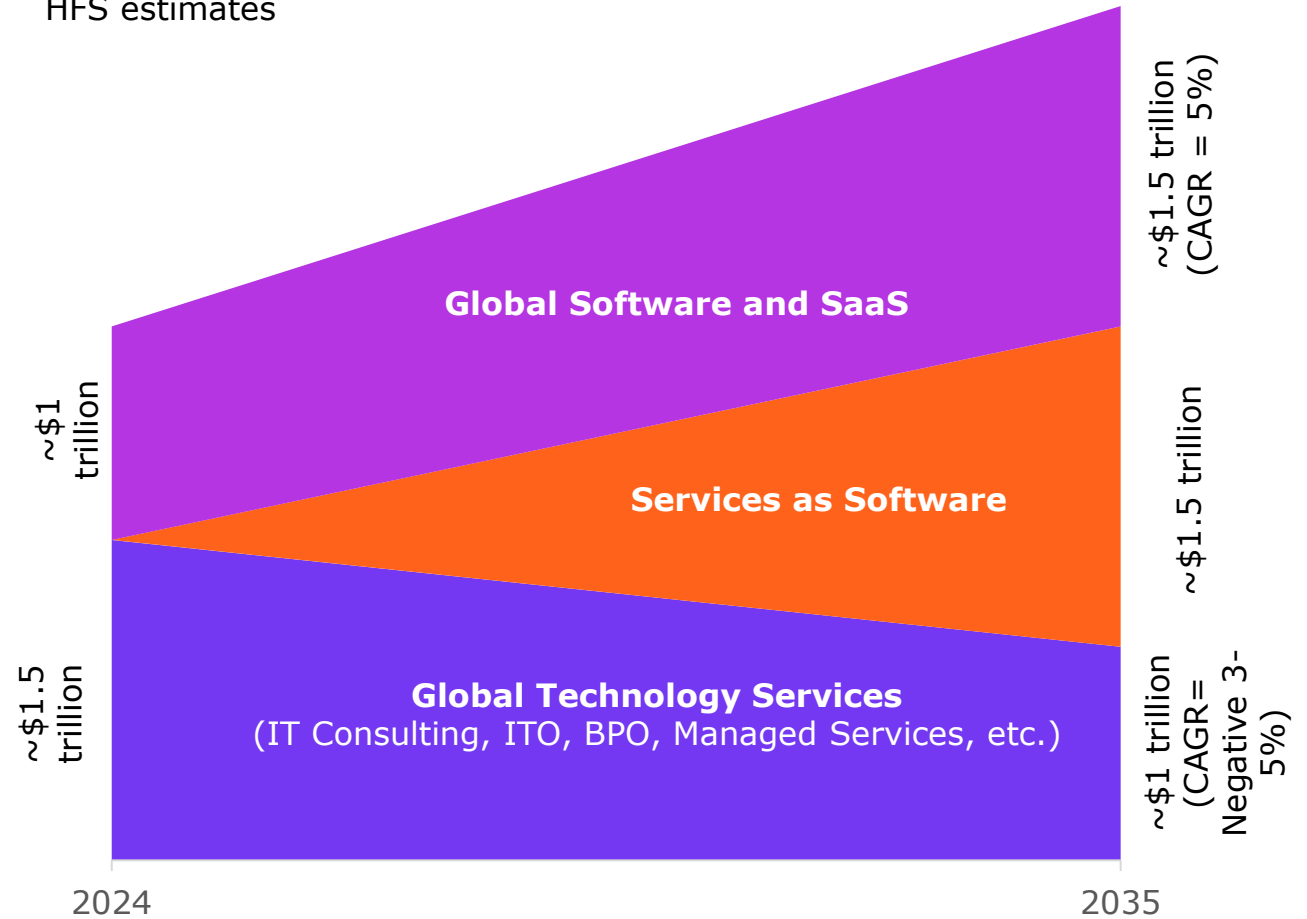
HFS estimates

~$1 trillion

~$1.5 trillion

Global Software and SaaS

Services as Software

Global Technology Services
(IT Consulting, ITO, BPO, Managed Services, etc.)

~$1.5 trillion (CAGR = 5%)

~$1.5 trillion

~$1 trillion (CAGR= Negative 3-5%)

2024

2035